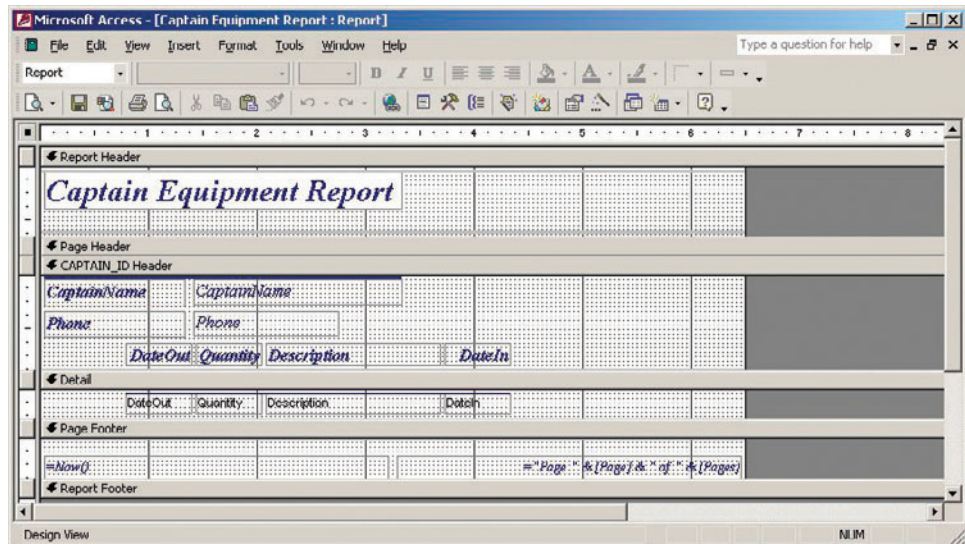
Microsoft Access - [Captain Equipment Report : Report]

File Edit View Insert Format Tools Window Help

Type a question for help

Report

B I U

1 2 3 4 5 6 7 8

Report Header

Captain Equipment Report

Page Header

CAPTAIN_ID Header

CaptainName CaptainName

Phone Phone

DateOut Quantity Description DateIn

Detail

DateOut Quantity Description DateIn

Page Footer

=Now()

="Page " & [Page] & " of " & [Pages]

Report Footer

Design View

NUM